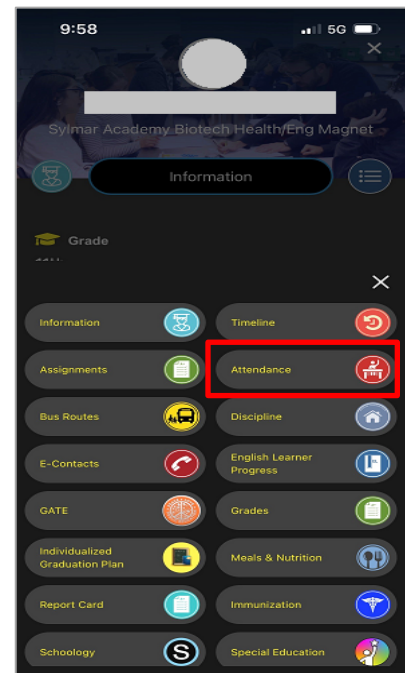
9:58
5G
Sylmar Academy Biotech Health/Eng Magnet
Information
Grade
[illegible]

Information
Timeline
Assignments
Attendance
Bus Routes
Discipline
E-Contacts
English Learner Progress
GATE
Grades
Individualized Graduation Plan
Meals & Nutrition
Report Card
Immunization
Schoology
Special Education